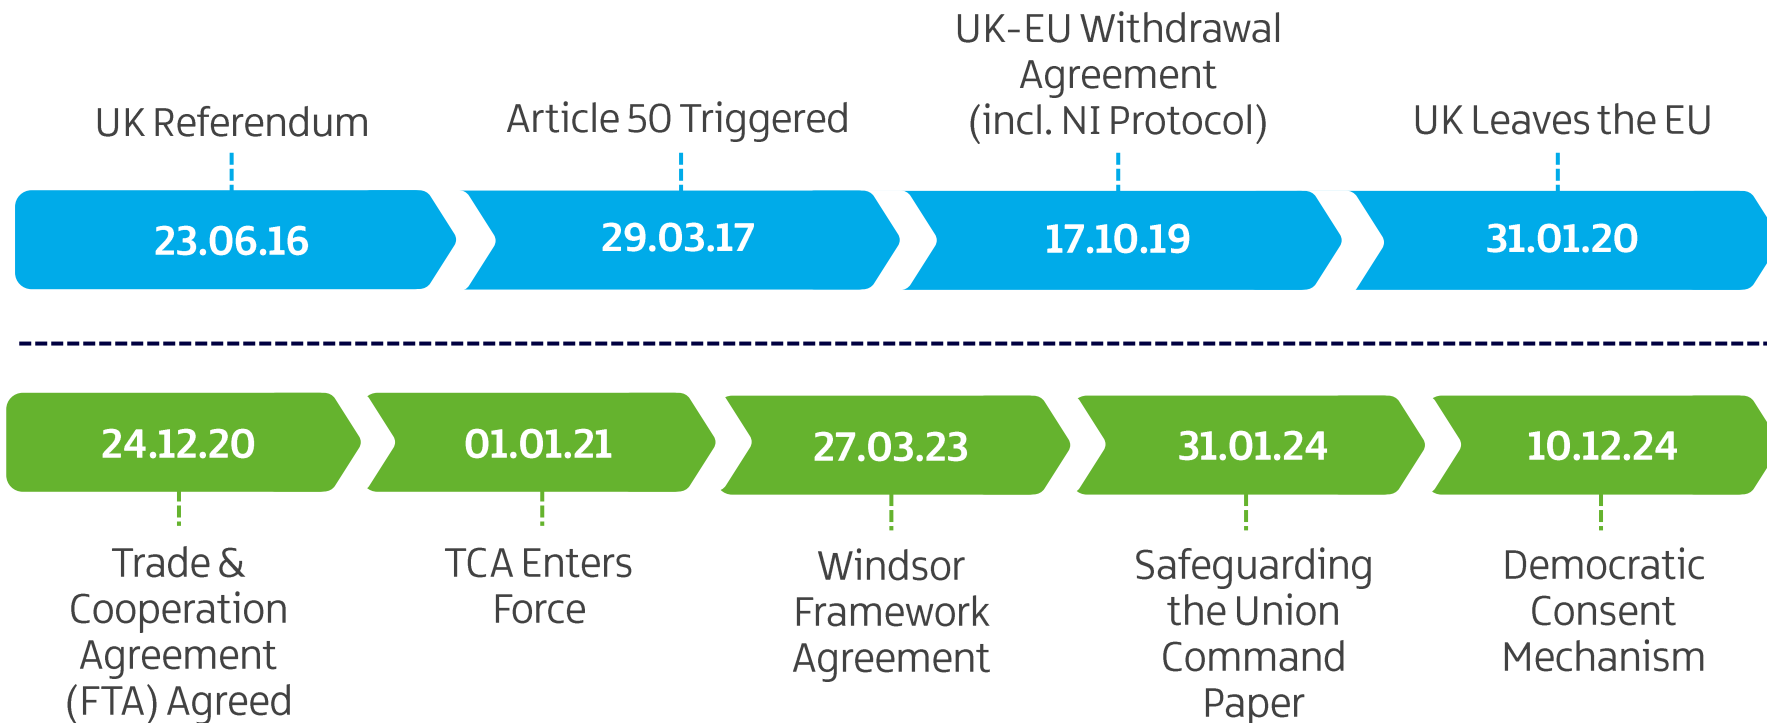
UK Referendum

23.06.16

Article 50 Triggered

29.03.17

UK-EU Withdrawal Agreement (incl. NI Protocol)

17.10.19

UK Leaves the EU

31.01.20

24.12.20

Trade & Cooperation Agreement (FTA) Agreed

01.01.21

TCA Enters Force

27.03.23

Windsor Framework Agreement

31.01.24

Safeguarding the Union Command Paper

10.12.24

Democratic Consent Mechanism